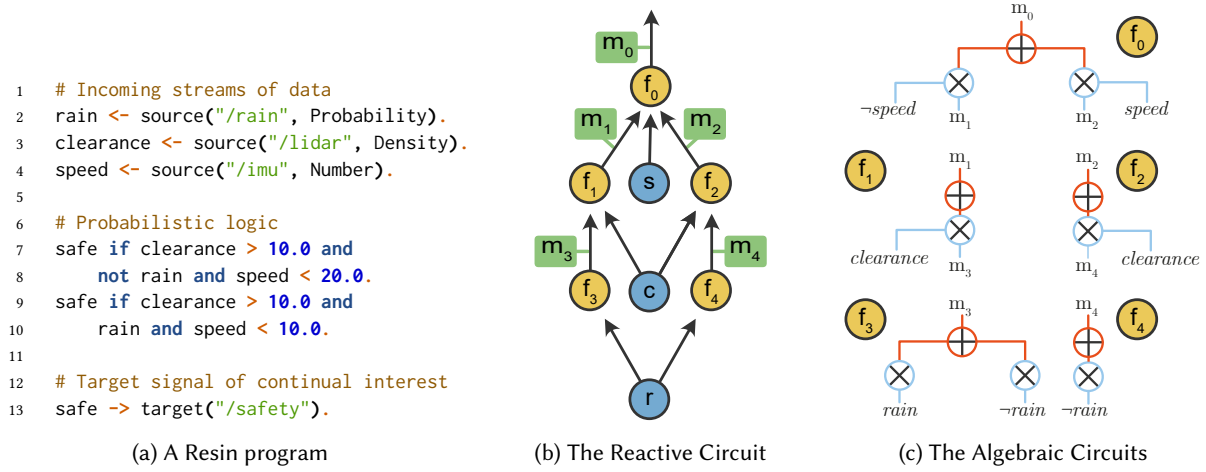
1 # Incoming streams of data
2 rain <- source("/rain", Probability).
3 clearance <- source("/lidar", Density).
4 speed <- source("/imu", Number).
5
6 # Probabilistic logic
7 safe if clearance > 10.0 and
8 not rain and speed < 20.0.
9 safe if clearance > 10.0 and
10 rain and speed < 10.0.
11
12 # Target signal of continual interest
13 safe -> target("/safety").

(a) A Resin program

$m_0$
$f_0$
$m_1$
$m_2$
$f_1$
s
$f_2$
$m_3$
$m_4$
$f_3$
c
$f_4$
r

(b) The Reactive Circuit

$m_0$
$f_0$
$\neg speed$
$m_1$
$m_2$
$speed$
$f_1$
$m_1$
$m_2$
$f_2$
$clearance$
$m_3$
$m_4$
$clearance$
$f_3$
$m_3$
$m_4$
$f_4$
$rain$
$\neg rain$
$\neg rain$

(c) The Algebraic Circuits